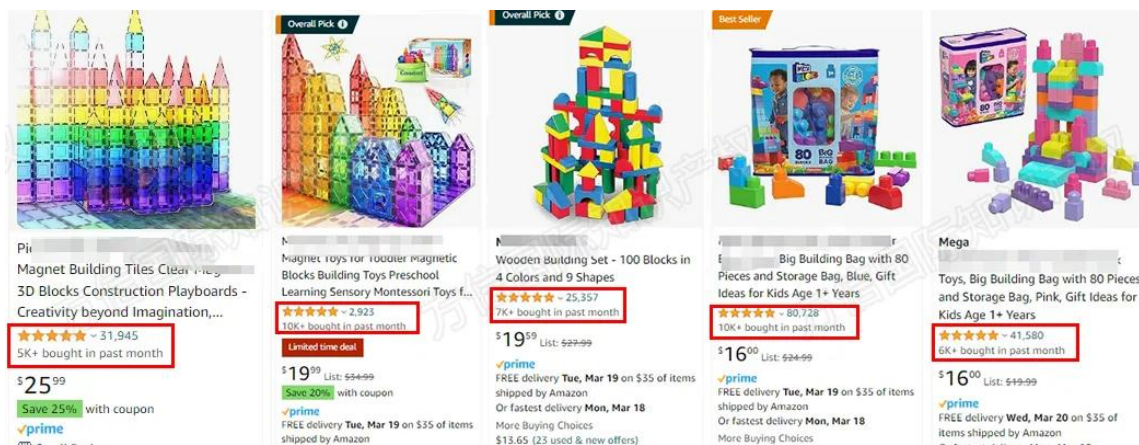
Pi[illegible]
Magnet Building Tiles Clear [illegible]
3D Blocks Construction Playboards - Creativity beyond Imagination,...
31,945
5K+ bought in past month
$25^{99}$
Save 25% with coupon
prime

Overall Pick
M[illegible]
Magnet Toys for Toddler Magnetic Blocks Building Toys Preschool Learning Sensory Montessori Toys f...
2,923
10K+ bought in past month
Limited time deal
$19^{99}$ List: $34.99
Save 20% with coupon
prime
FREE delivery Tue, Mar 19 on $35 of items shipped by Amazon

Overall Pick
M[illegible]
Wooden Building Set - 100 Blocks in 4 Colors and 9 Shapes
25,357
7K+ bought in past month
$19^{59}$ List: $27.99
prime
FREE delivery Tue, Mar 19 on $35 of items shipped by Amazon
Or fastest delivery Mon, Mar 18
More Buying Choices
$13.65 (23 used & new offers)

Best Seller
80
BAG
B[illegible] Big Building Bag with 80 Pieces and Storage Bag, Blue, Gift Ideas for Kids Age 1+ Years
80,728
10K+ bought in past month
$16^{00}$ List: $24.99
prime
FREE delivery Tue, Mar 19 on $35 of items shipped by Amazon
Or fastest delivery Mon, Mar 18
More Buying Choices

80
Mega
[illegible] Toys, Big Building Bag with 80 Pieces and Storage Bag, Pink, Gift Ideas for Kids Age 1+ Years
41,580
6K+ bought in past month
$16^{00}$ List: $19.99
prime
FREE delivery Wed, Mar 20 on $35 of items shipped by Amazon